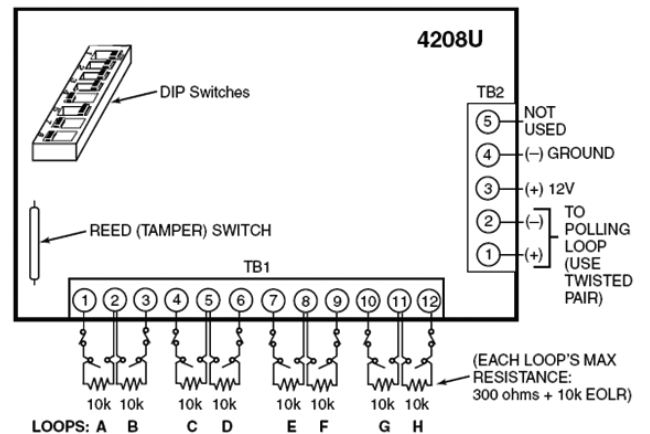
4208U

DIP Switches

TB2

5 NOT USED

4 (–) GROUND

3 (+) 12V

2 (–)

1 (+)

TO POLLING LOOP (USE TWISTED PAIR)

REED (TAMPER) SWITCH

TB1

1 2 3 4 5 6 7 8 9 10 11 12

10k 10k 10k 10k 10k 10k 10k 10k

LOOPS: A B C D E F G H

(EACH LOOP'S MAX RESISTANCE: 300 ohms + 10k EOLR)